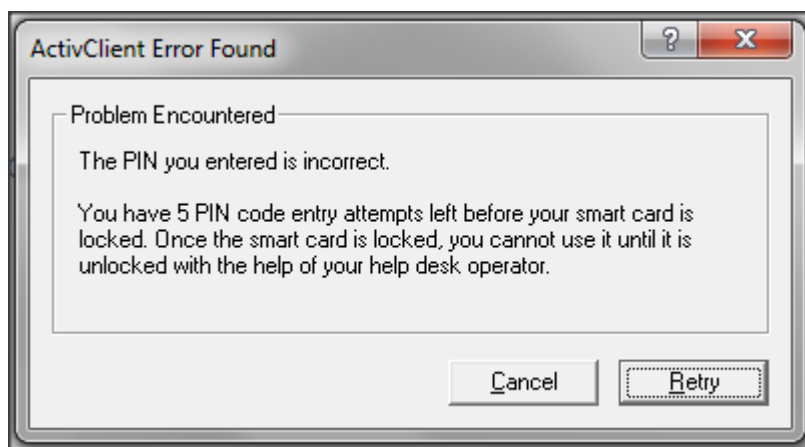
ActivClient Error Found

?

X

Problem Encountered

The PIN you entered is incorrect.

You have 5 PIN code entry attempts left before your smart card is locked. Once the smart card is locked, you cannot use it until it is unlocked with the help of your help desk operator.

Cancel

Retry